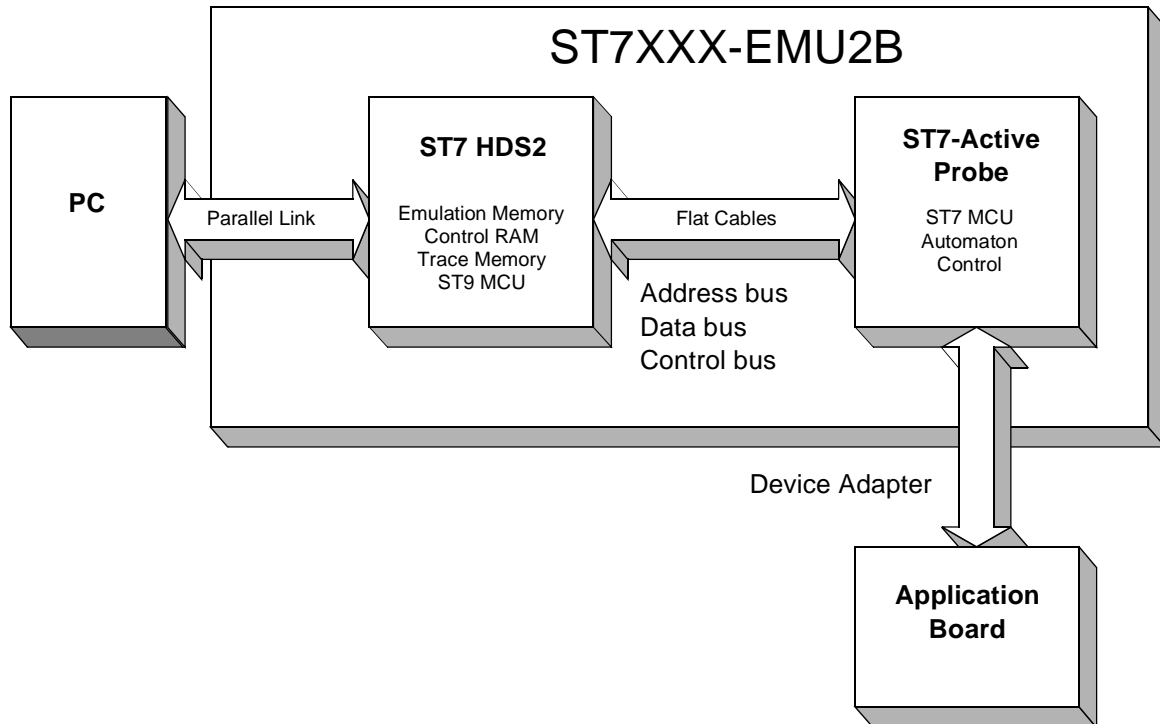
ST7XXX-EMU2B

PC

Parallel Link

ST7 HDS2

Emulation Memory
Control RAM
Trace Memory
ST9 MCU

Flat Cables

Address bus
Data bus
Control bus

ST7-Active Probe

ST7 MCU
Automaton
Control

Device Adapter

Application Board